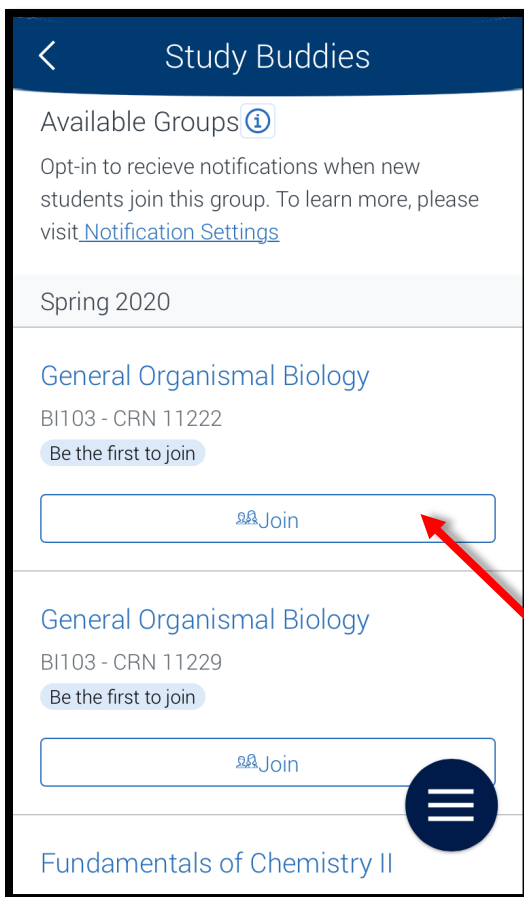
Study Buddies

Available Groups

Opt-in to recieve notifications when new students join this group. To learn more, please visit Notification Settings

Spring 2020

General Organismal Biology

BI103 - CRN 11222

Be the first to join

Join

General Organismal Biology

BI103 - CRN 11229

Be the first to join

Join

Fundamentals of Chemistry II